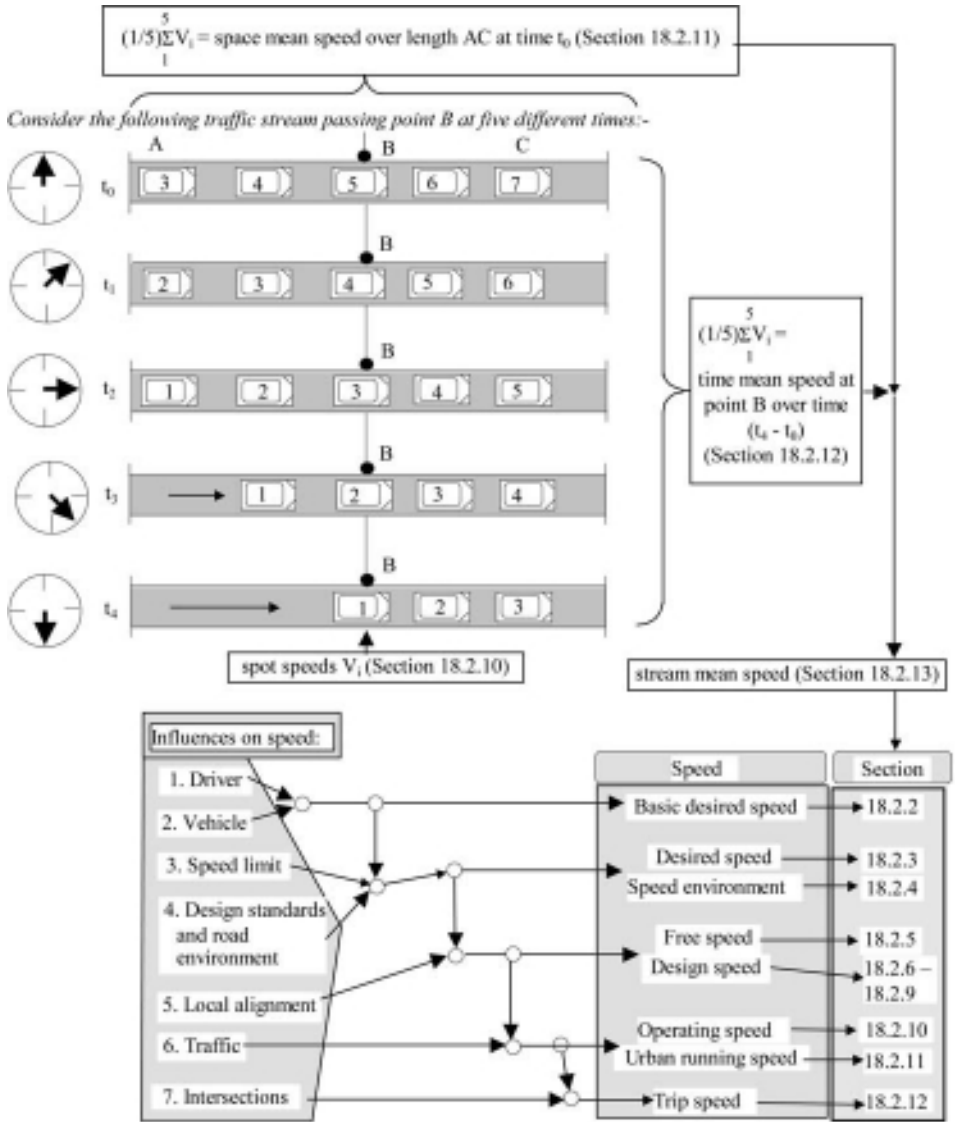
$(1/5)\sum_{1}^{5}V_i$ = space mean speed over length AC at time $t_0$ (Section 18.2.11)

Consider the following traffic stream passing point B at five different times:-

A B C

$t_0$ 3 4 5 6 7

B

$t_1$ 2 3 4 5 6

B

$t_2$ 1 2 3 4 5

B

$t_3$ 1 2 3 4

B

$t_4$ 1 2 3

spot speeds $V_i$ (Section 18.2.10)

$(1/5)\sum_{1}^{5}V_i$ = time mean speed at point B over time $(t_4 - t_0)$ (Section 18.2.12)

stream mean speed (Section 18.2.13)

Influences on speed:

1. Driver

2. Vehicle

3. Speed limit

4. Design standards and road environment

5. Local alignment

6. Traffic

7. Intersections

| Speed | Section |
|---|---|
| Basic desired speed | 18.2.2 |
| Desired speed | 18.2.3 |
| Speed environment | 18.2.4 |
| Free speed | 18.2.5 |
| Design speed | 18.2.6 – 18.2.9 |
| Operating speed | 18.2.10 |
| Urban running speed | 18.2.11 |
| Trip speed | 18.2.12 |